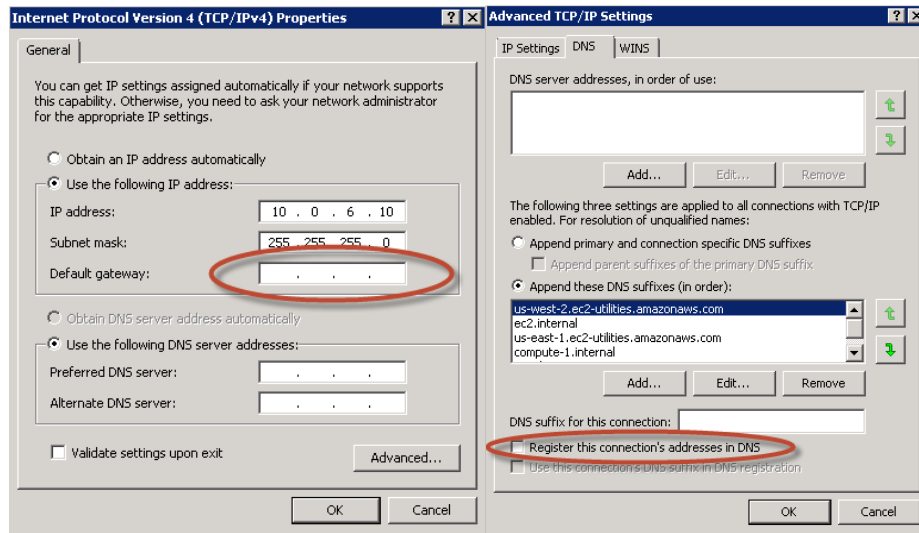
Internet Protocol Version 4 (TCP/IPv4) Properties

General

You can get IP settings assigned automatically if your network supports this capability. Otherwise, you need to ask your network administrator for the appropriate IP settings.

Obtain an IP address automatically

Use the following IP address:

IP address: 10 . 0 . 6 . 10

Subnet mask: 255 . 255 . 255 . 0

Default gateway: . . .

Obtain DNS server address automatically

Use the following DNS server addresses:

Preferred DNS server: . . .

Alternate DNS server: . . .

Validate settings upon exit

Advanced...

OK Cancel

Advanced TCP/IP Settings

IP Settings DNS WINS

DNS server addresses, in order of use:

Add... Edit... Remove

The following three settings are applied to all connections with TCP/IP enabled. For resolution of unqualified names:

Append primary and connection specific DNS suffixes

Append parent suffixes of the primary DNS suffix

Append these DNS suffixes (in order):

us-west-2.ec2-utilities.amazonaws.com
ec2.internal
us-east-1.ec2-utilities.amazonaws.com
compute-1.internal

Add... Edit... Remove

DNS suffix for this connection:

Register this connection's addresses in DNS

Use this connection's DNS suffix in DNS registration

OK Cancel